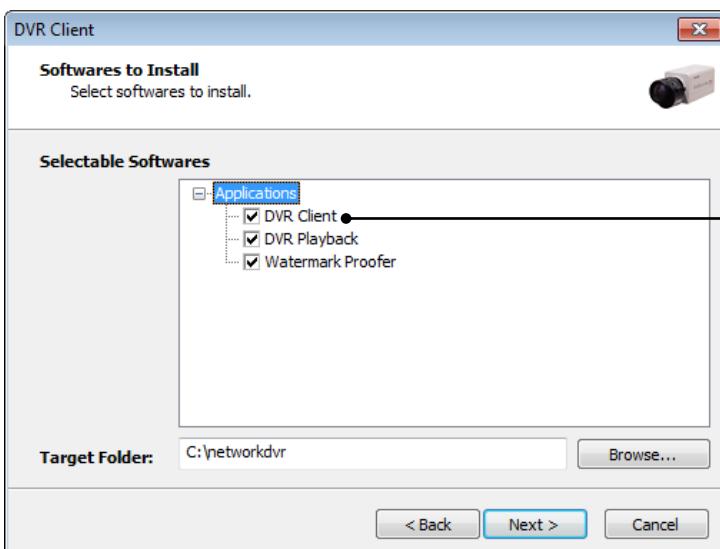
DVR Client

Softwares to Install
Select softwares to install.

Selectable Softwares

Applications
DVR Client
DVR Playback
Watermark Proofer

Target Folder: C:\networkdvr

Browse...

< Back
Next >
Cancel